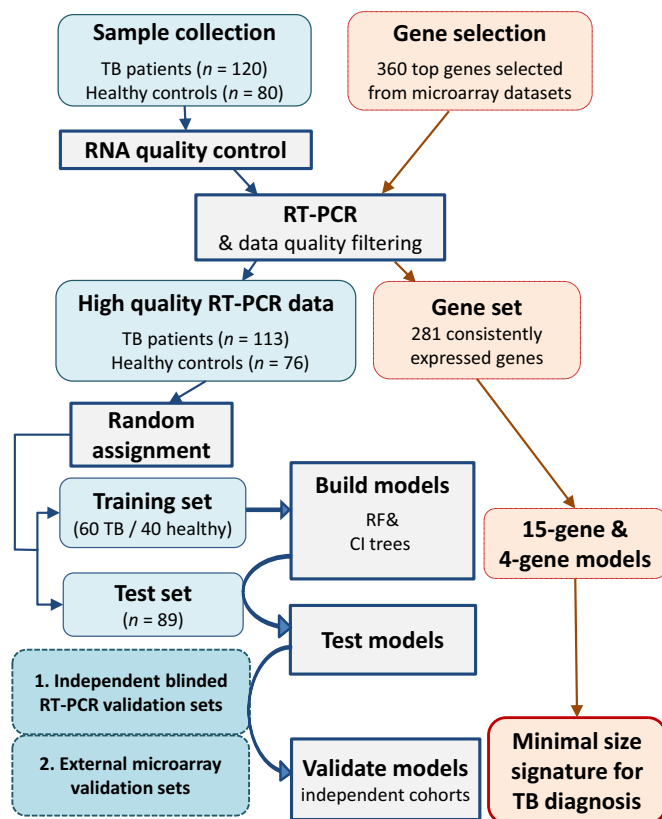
Sample collection
TB patients ($n$ = 120)
Healthy controls ($n$ = 80)

Gene selection
360 top genes selected from microarray datasets

RNA quality control

RT-PCR
& data quality filtering

High quality RT-PCR data
TB patients ($n$ = 113)
Healthy controls ($n$ = 76)

Gene set
281 consistently expressed genes

Random assignment

Training set
(60 TB / 40 healthy)

Build models
RF&
CI trees

15-gene & 4-gene models

Test set
($n$ = 89)

Test models

1. Independent blinded RT-PCR validation sets

2. External microarray validation sets

Validate models
independent cohorts

Minimal size signature for TB diagnosis